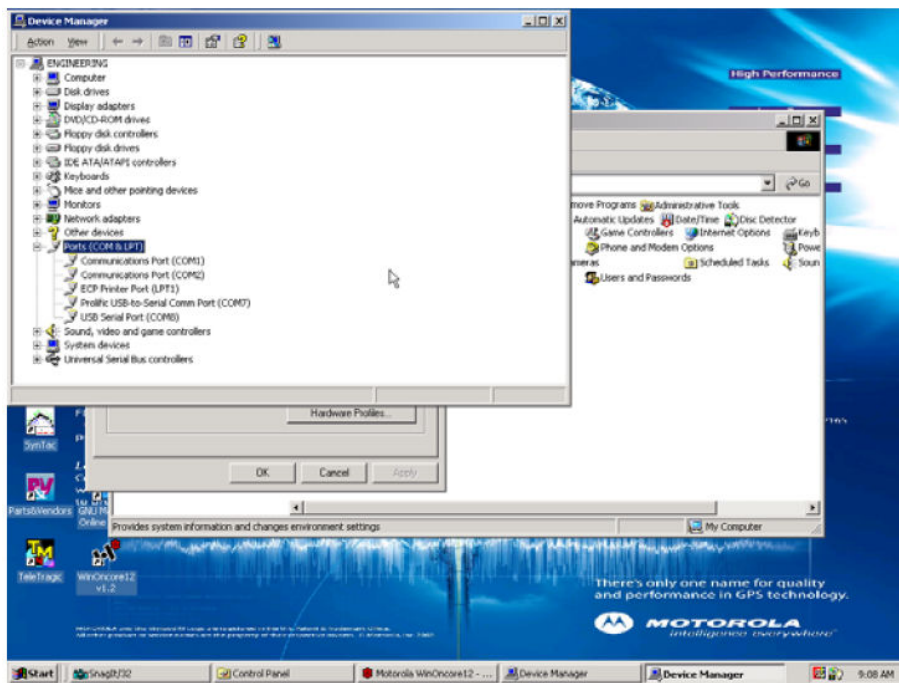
Device Manager
Action View

ENGINEERING
Computer
Disk drives
Display adapters
DVD/CD-ROM drives
Floppy disk controllers
Floppy disk drives
IDE ATA/ATAPI controllers
Keyboards
Mice and other pointing devices
Monitors
Network adapters
Other devices
Ports (COM & LPT)
Communications Port (COM1)
Communications Port (COM2)
ECP Printer Port (LPT1)
Prolific USB-to-Serial Comm Port (COM7)
USB Serial Port (COM8)
Sound, video and game controllers
System devices
Universal Serial Bus controllers

High Performance

Go
move Programs
Administrative Tools
Automatic Updates
Date/Time
Disc Detector
Game Controllers
Internet Options
Keyb
Phone and Modem Options
Powe
meras
Scheduled Tasks
Soun
Users and Passwords

Hardware Profiles...
OK
Cancel
Apply

Provides system information and changes environment settings
My Computer

SynTac
PartsVendors
GNU M Online
TeleTrag
WinOncore12 v1.2

There's only one name for quality and performance in GPS technology.
MOTOROLA
intelligence everywhere

Start
SnagIt/32
Control Panel
Motorola WinOncore12 - ...
Device Manager
Device Manager
9:08 AM